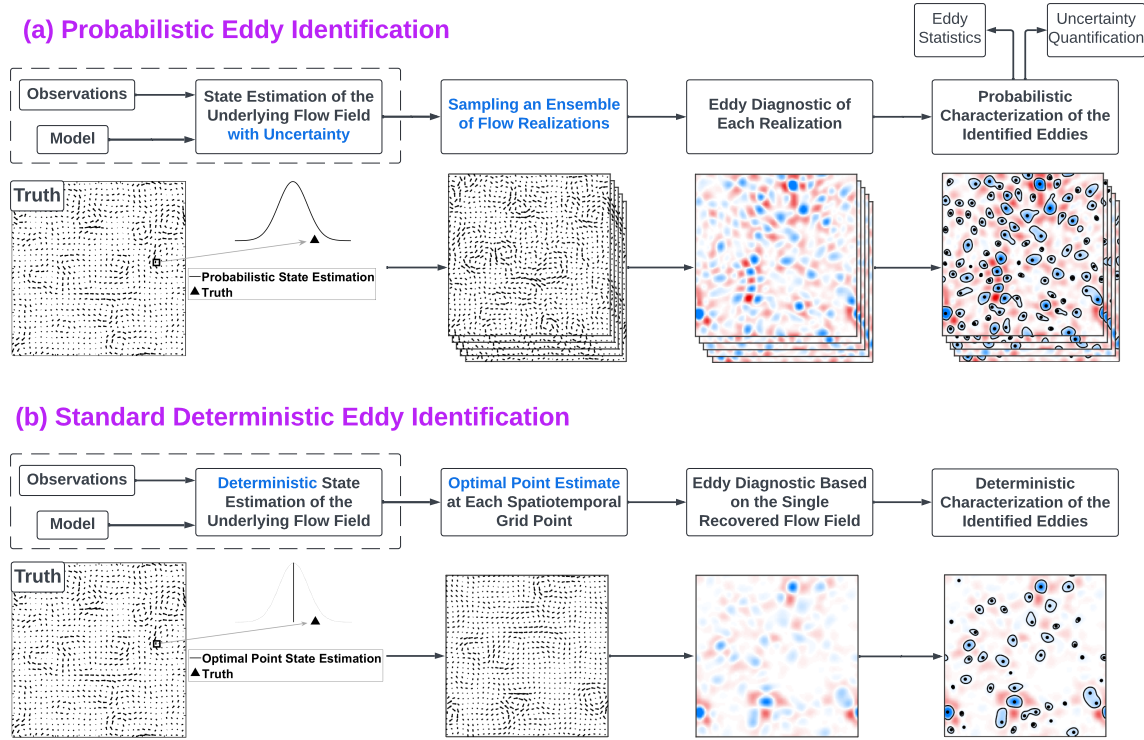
(a) Probabilistic Eddy Identification

Eddy Statistics

Uncertainty Quantification

Observations

Model

State Estimation of the Underlying Flow Field with Uncertainty

Sampling an Ensemble of Flow Realizations

Eddy Diagnostic of Each Realization

Probabilistic Characterization of the Identified Eddies

Truth

Probabilistic State Estimation
▲ Truth

(b) Standard Deterministic Eddy Identification

Observations

Model

Deterministic State Estimation of the Underlying Flow Field

Optimal Point Estimate at Each Spatiotemporal Grid Point

Eddy Diagnostic Based on the Single Recovered Flow Field

Deterministic Characterization of the Identified Eddies

Truth

Optimal Point State Estimation
▲ Truth